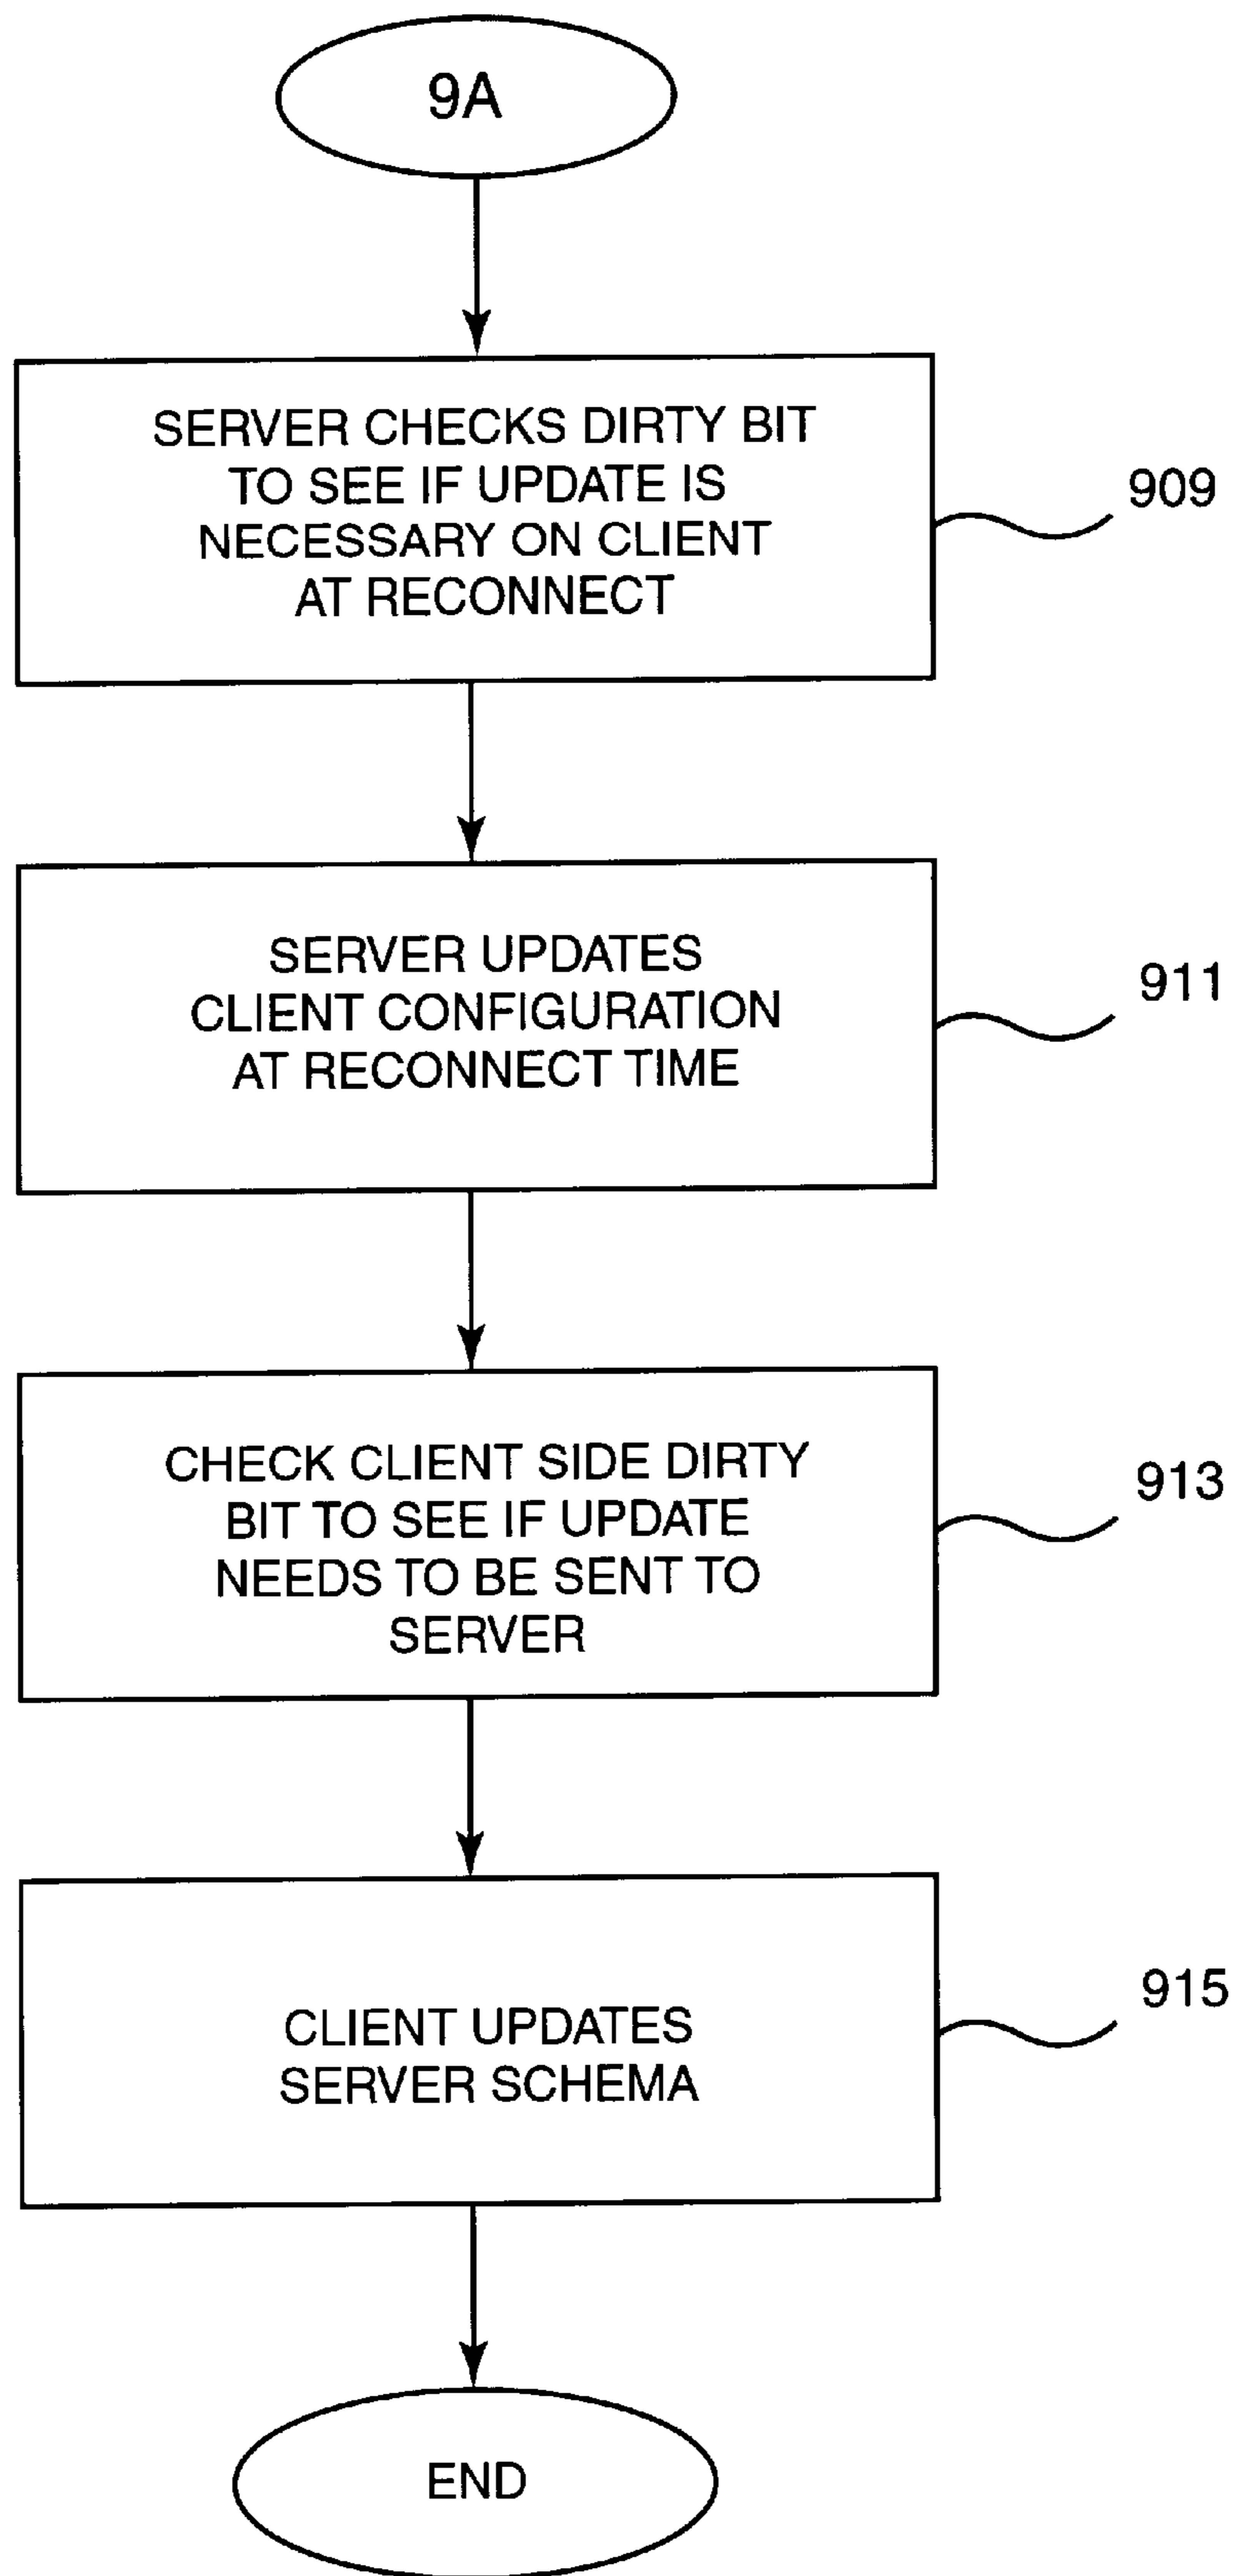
9A

SERVER CHECKS DIRTY BIT TO SEE IF UPDATE IS NECESSARY ON CLIENT AT RECONNECT

909

SERVER UPDATES CLIENT CONFIGURATION AT RECONNECT TIME

911

CHECK CLIENT SIDE DIRTY BIT TO SEE IF UPDATE NEEDS TO BE SENT TO SERVER

913

CLIENT UPDATES SERVER SCHEMA

915

END